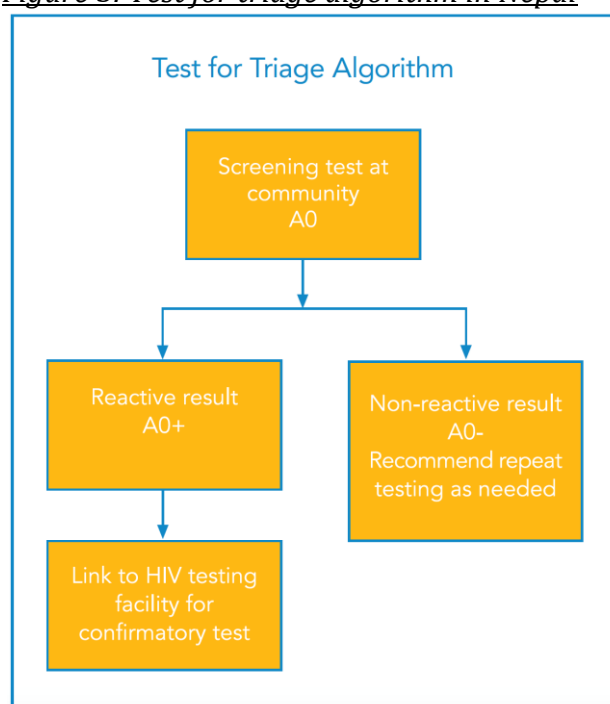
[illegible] Test for Triage algorithm in Nepal

Test for Triage Algorithm

Screening test at community
A0

Reactive result
A0+

Non-reactive result
A0-
Recommend repeat testing as needed

Link to HIV testing facility for confirmatory test